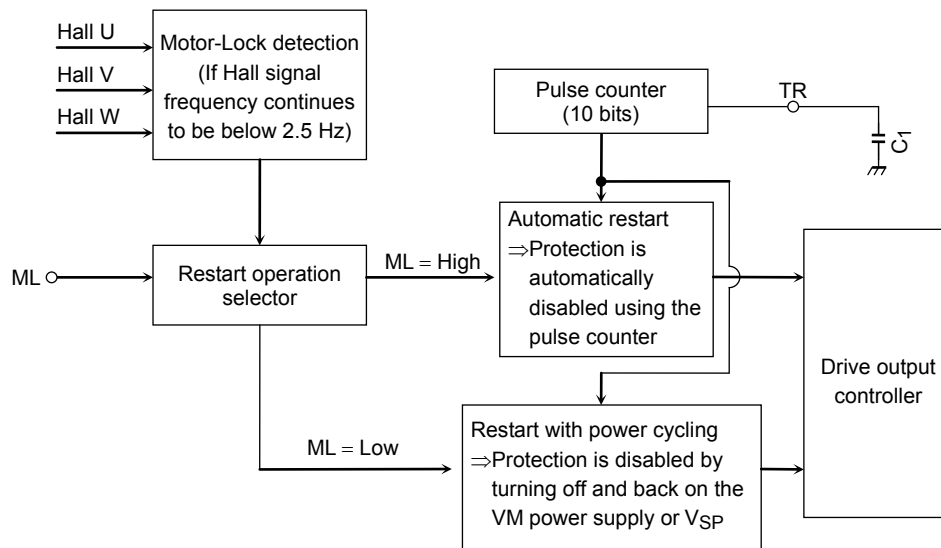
Hall U

Hall V

Hall W

Motor-Lock detection (If Hall signal frequency continues to be below 2.5 Hz)

Pulse counter (10 bits)

TR

$C_1$

ML

Restart operation selector

ML = High

Automatic restart ⇒Protection is automatically disabled using the pulse counter

Drive output controller

ML = Low

Restart with power cycling ⇒Protection is disabled by turning off and back on the VM power supply or $V_{SP}$